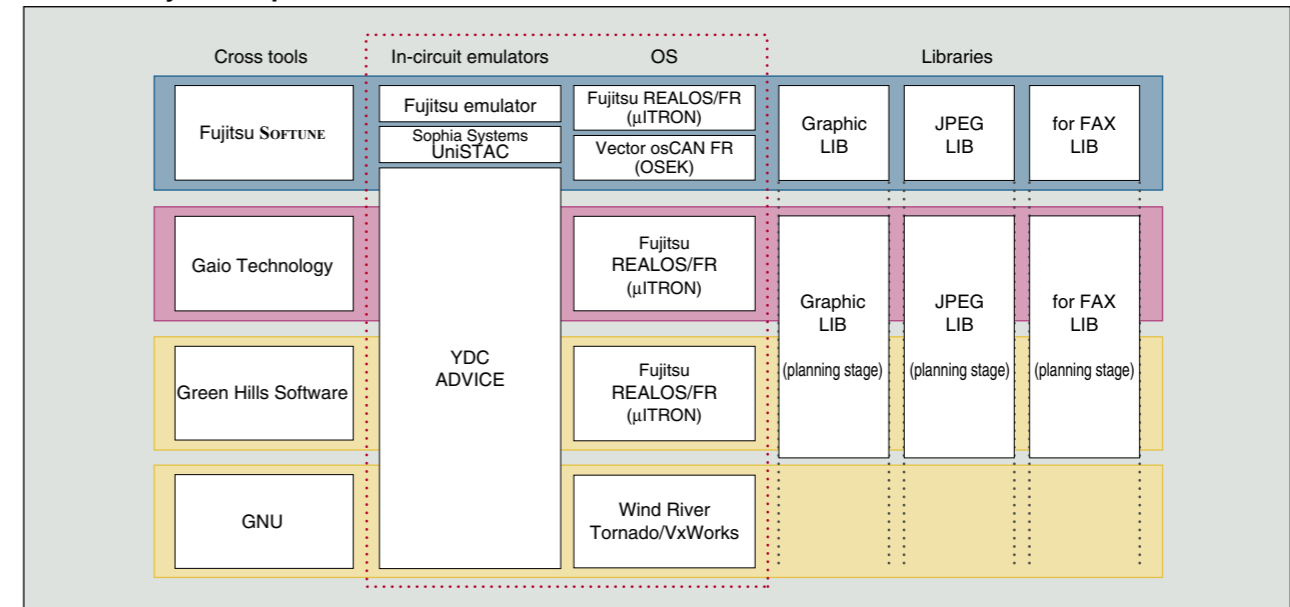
Cross tools

In-circuit emulators

OS

Libraries

Fujitsu SOFTUNE

Fujitsu emulator

Sophia Systems UniSTAC

Fujitsu REALOS/FR ($\mu$ITRON)

Vector osCAN FR (OSEK)

Graphic LIB

JPEG LIB

for FAX LIB

Gaio Technology

Fujitsu REALOS/FR ($\mu$ITRON)

Graphic LIB (planning stage)

JPEG LIB (planning stage)

for FAX LIB (planning stage)

YDC ADVICE

Green Hills Software

Fujitsu REALOS/FR ($\mu$ITRON)

GNU

Wind River Tornado/VxWorks